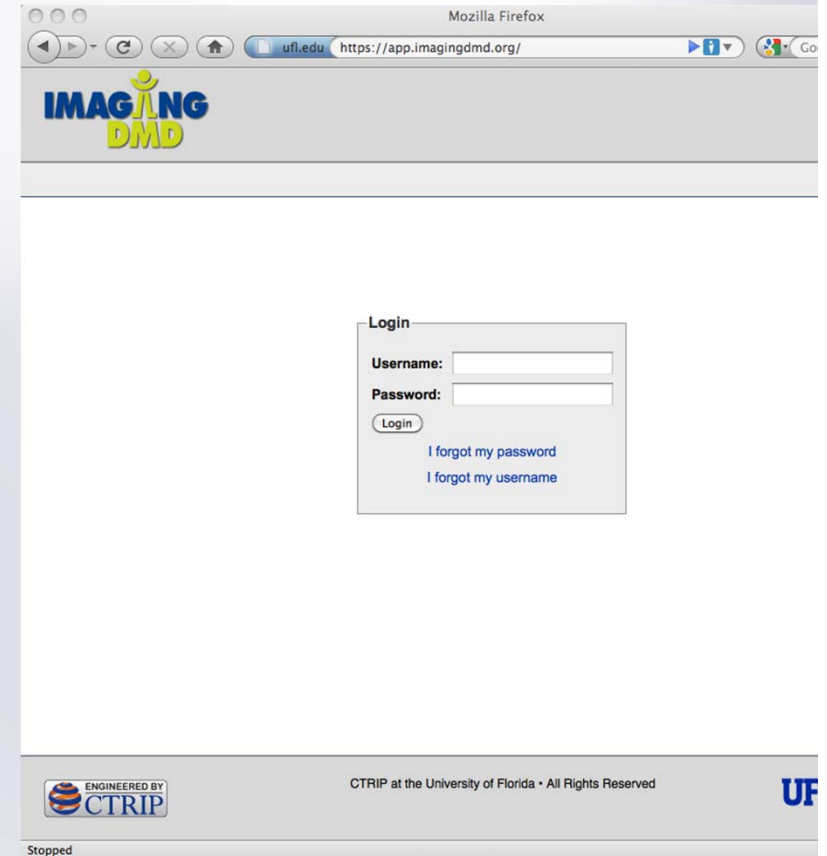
Mozilla Firefox

ufl.edu https://app.imagingdmd.org/

Go

IMAGING DMD

Login

Username:

Password:

Login

I forgot my password

I forgot my username

ENGINEERED BY CTRIP

CTRIP at the University of Florida • All Rights Reserved

UF

Stopped